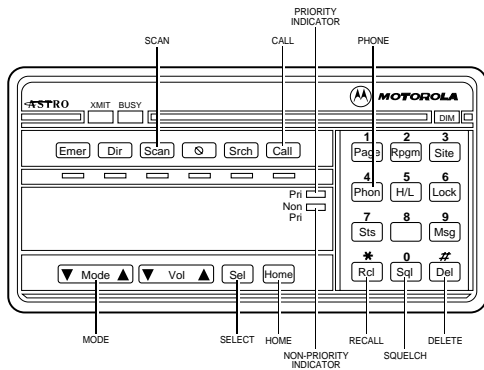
PRIORITY INDICATOR

SCAN

CALL

PHONE

ASTRO

XMIT

BUSY

MOTOROLA

DIM

Emer

Dir

Scan

⦸

Srch

Call

1 Page

2 Rpgm

3 Site

4 Phon

5 H/L

6 Lock

7 Sts

8

9 Msg

Pri

Non Pri

$*$ Rcl

0 Sql

# Del

▼ Mode ▲

▼ Vol ▲

Sel

Home

MODE

SELECT

HOME

RECALL

DELETE

NON-PRIORITY INDICATOR

SQUELCH